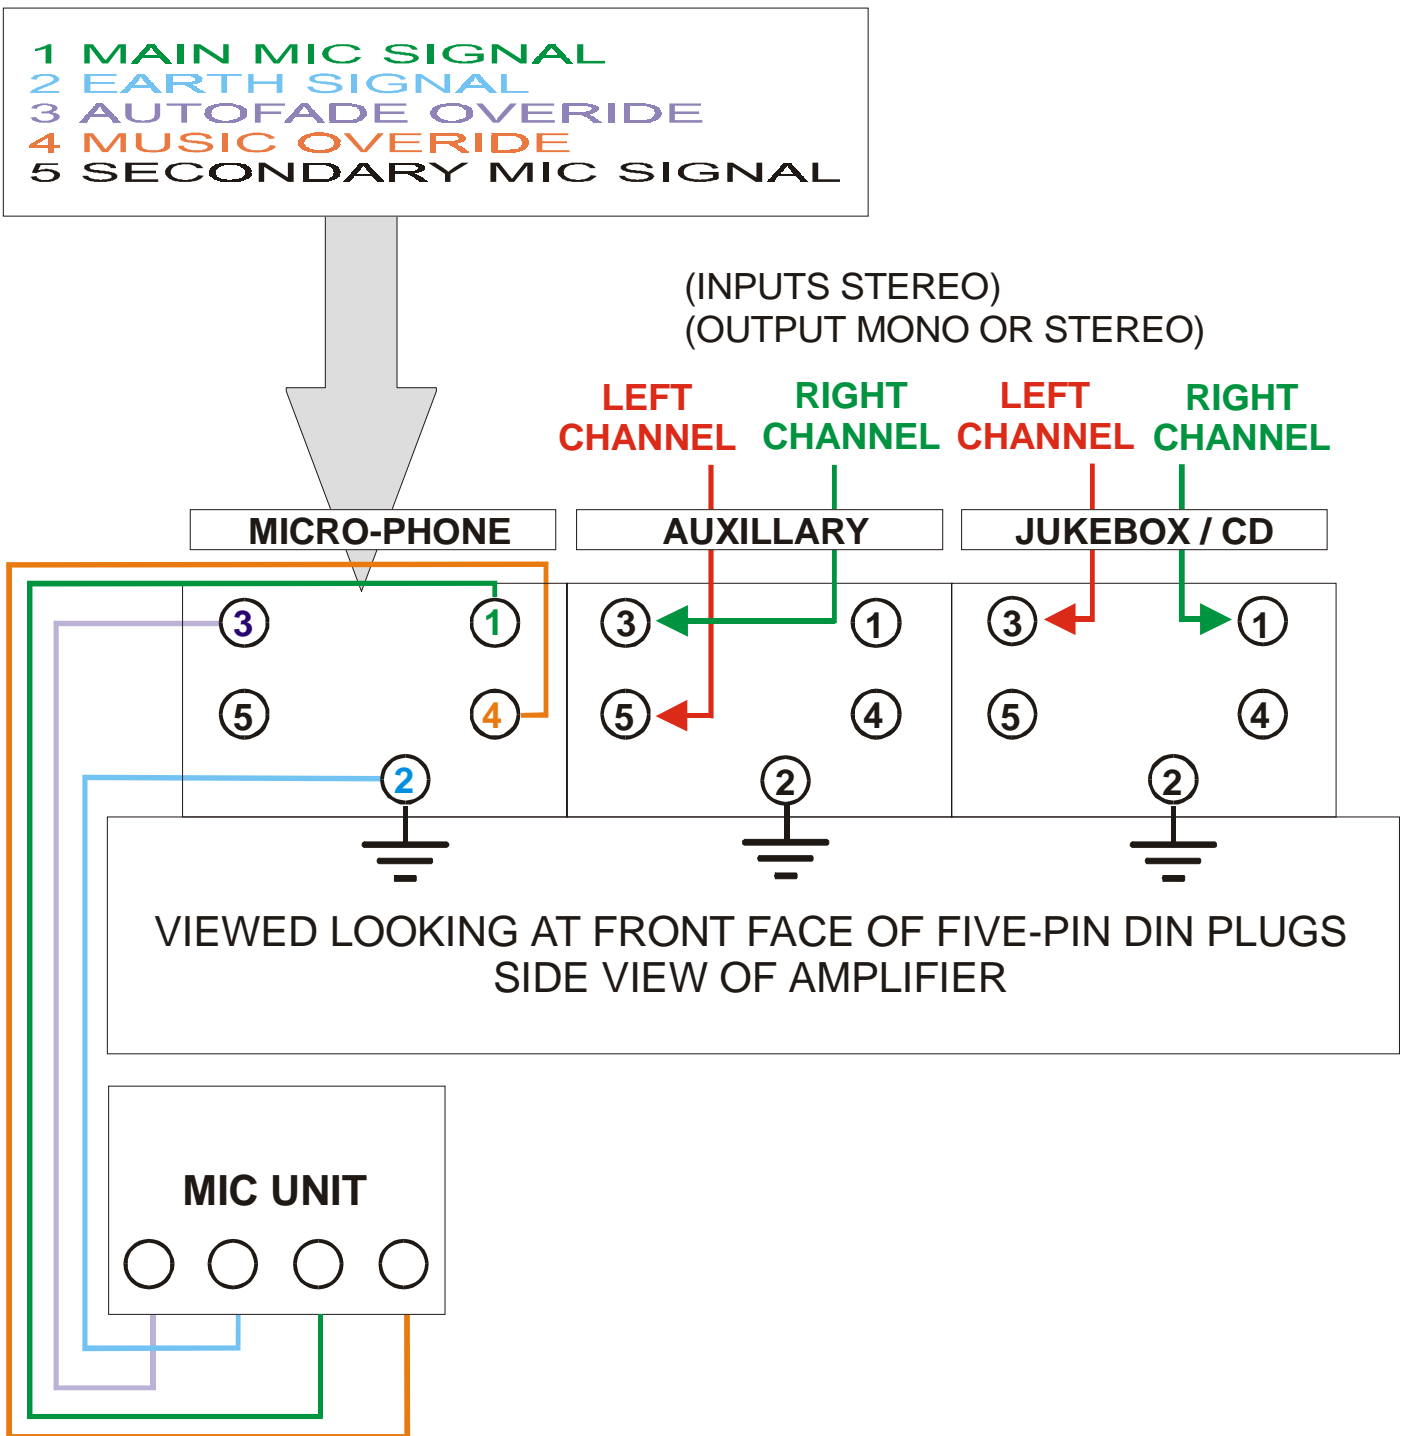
1 MAIN MIC SIGNAL
2 EARTH SIGNAL
3 AUTOFADE OVERIDE
4 MUSIC OVERIDE
5 SECONDARY MIC SIGNAL

(INPUTS STEREO)
(OUTPUT MONO OR STEREO)

LEFT CHANNEL
RIGHT CHANNEL
LEFT CHANNEL
RIGHT CHANNEL

MICRO-PHONE
AUXILLARY
JUKEBOX / CD

3 1
5 4
2

3 1
5 4
2

3 1
5 4
2

VIEWED LOOKING AT FRONT FACE OF FIVE-PIN DIN PLUGS
SIDE VIEW OF AMPLIFIER

MIC UNIT